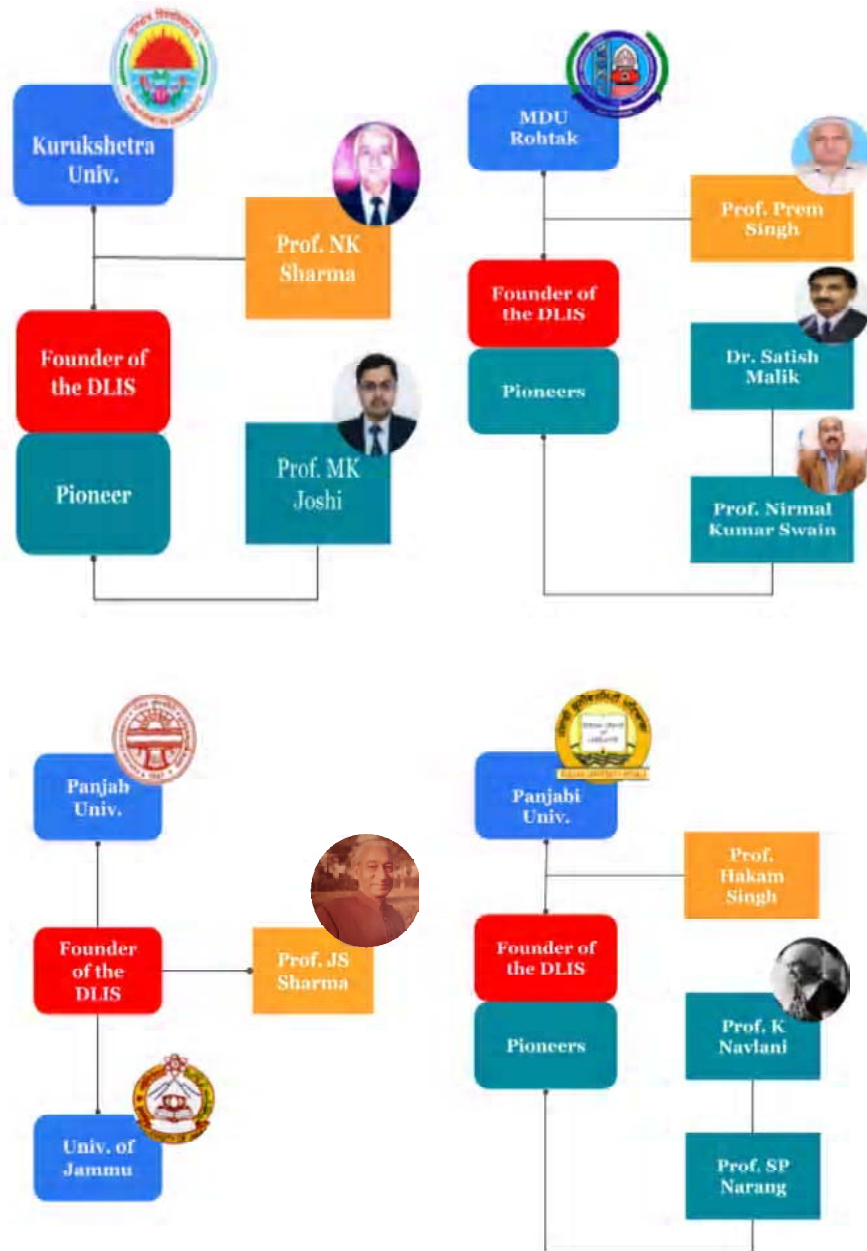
Kurukshetra Univ.

Prof. NK Sharma

Founder of the DLIS

Pioneer

Prof. MK Joshi

MDU Rohtak

Prof. Prem Singh

Founder of the DLIS

Pioneers

Dr. Satish Malik

Prof. Nirmal Kumar Swain

Panjab Univ.

Founder of the DLIS

Prof. JS Sharma

Univ. of Jammu

Panjabi Univ.

Prof. Hakam Singh

Founder of the DLIS

Pioneers

Prof. K Navlani

Prof. SP Narang